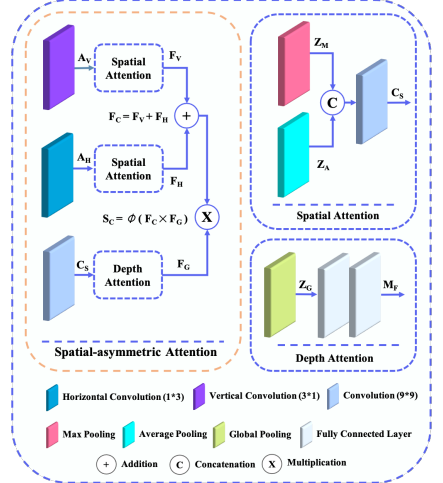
$A_V$

Spatial Attention

$F_V$

$F_C = F_V + F_H$

+

$A_H$

Spatial Attention

$F_H$

$S_C = \phi(F_C \times F_G)$

X

$C_S$

Depth Attention

$F_G$

Spatial-asymmetric Attention

$Z_M$

C

$C_S$

$Z_A$

Spatial Attention

$Z_G$

$M_F$

Depth Attention

Horizontal Convolution (1*3)

Vertical Convolution (3*1)

Convolution (9*9)

Max Pooling

Average Pooling

Global Pooling

Fully Connected Layer

+ Addition

C Concatenation

X Multiplication